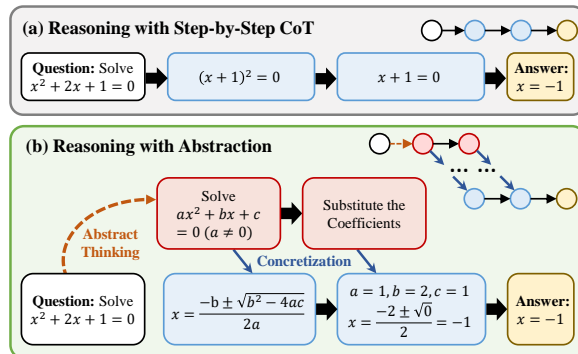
(a) Reasoning with Step-by-Step CoT

**Question:** Solve $x^2 + 2x + 1 = 0$

$(x+1)^2 = 0$

$x + 1 = 0$

**Answer:** $x = -1$

(b) Reasoning with Abstraction

...
...

Solve $ax^2 + bx + c = 0 \ (a \neq 0)$

Substitute the Coefficients

Abstract Thinking

Concretization

**Question:** Solve $x^2 + 2x + 1 = 0$

$x = \frac{-b \pm \sqrt{b^2 - 4ac}}{2a}$

$a = 1, b = 2, c = 1$
$x = \frac{-2 \pm \sqrt{0}}{2} = -1$

**Answer:** $x = -1$